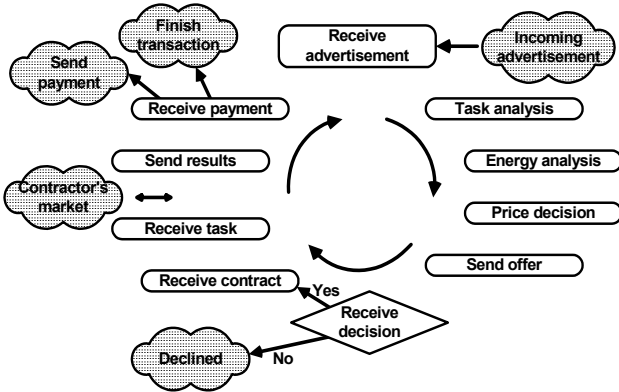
Finish transaction

Send payment

Receive payment

Receive advertisement

Incoming advertisement

Task analysis

Send results

Energy analysis

Contractor's market

Price decision

Receive task

Send offer

Receive contract

Yes

Receive decision

Declined

No